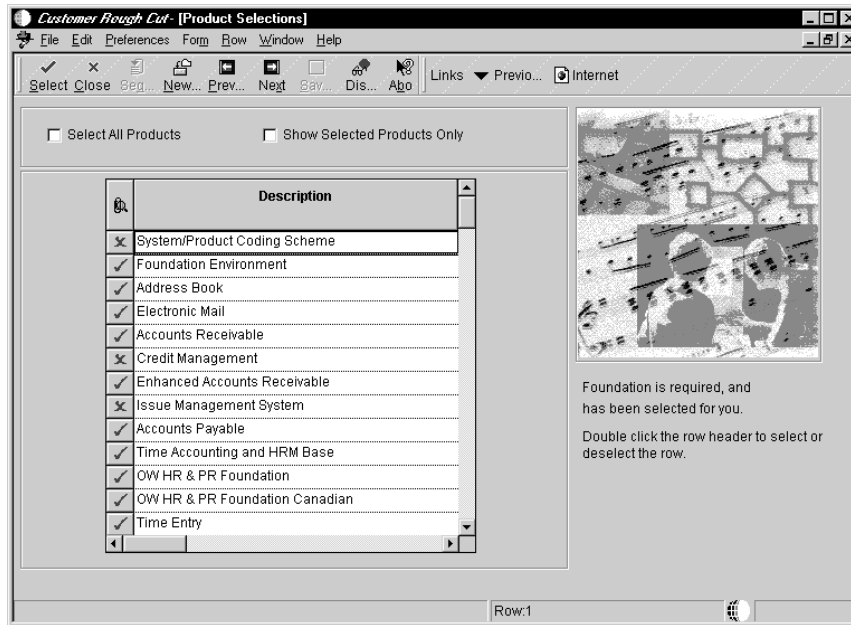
Customer Rough Cut - [Product Selections]

File Edit Preferences Form Row Window Help

Select Close Seq... New... Prev... Next Sav... Dis... Abo Links Previo... Internet

Select All Products

Show Selected Products Only

| | Description |
|---|---|
| | System/Product Coding Scheme |
| | Foundation Environment |
| | Address Book |
| | Electronic Mail |
| | Accounts Receivable |
| | Credit Management |
| | Enhanced Accounts Receivable |
| | Issue Management System |
| | Accounts Payable |
| | Time Accounting and HRM Base |
| | OW HR & PR Foundation |
| | OW HR & PR Foundation Canadian |
| | Time Entry |

Foundation is required, and has been selected for you.

Double click the row header to select or deselect the row.

Row:1